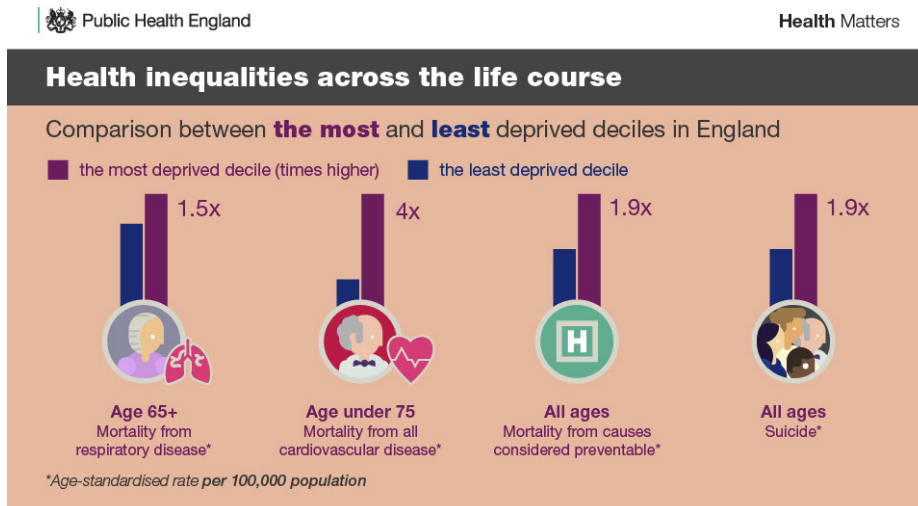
Public Health England

Health Matters

Health inequalities across the life course

Comparison between the most and least deprived deciles in England

the most deprived decile (times higher) the least deprived decile

1.5x

4x

1.9x

1.9x

H

Age 65+
Mortality from respiratory disease*

Age under 75
Mortality from all cardiovascular disease*

All ages
Mortality from causes considered preventable*

All ages
Suicide*

*Age-standardised rate per 100,000 population